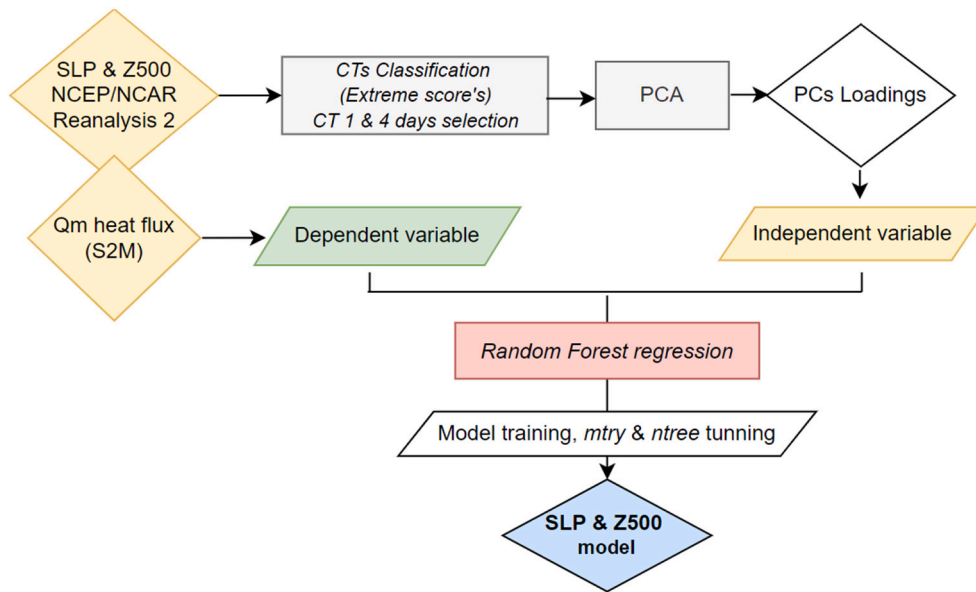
SLP & Z500
NCEP/NCAR
Reanalysis 2

CTs Classification
(Extreme score's)
CT 1 & 4 days selection

PCA

PCs Loadings

Qm heat flux
(S2M)

Dependent variable

Independent variable

Random Forest regression

Model training, mtry & ntree tunning

SLP & Z500
model